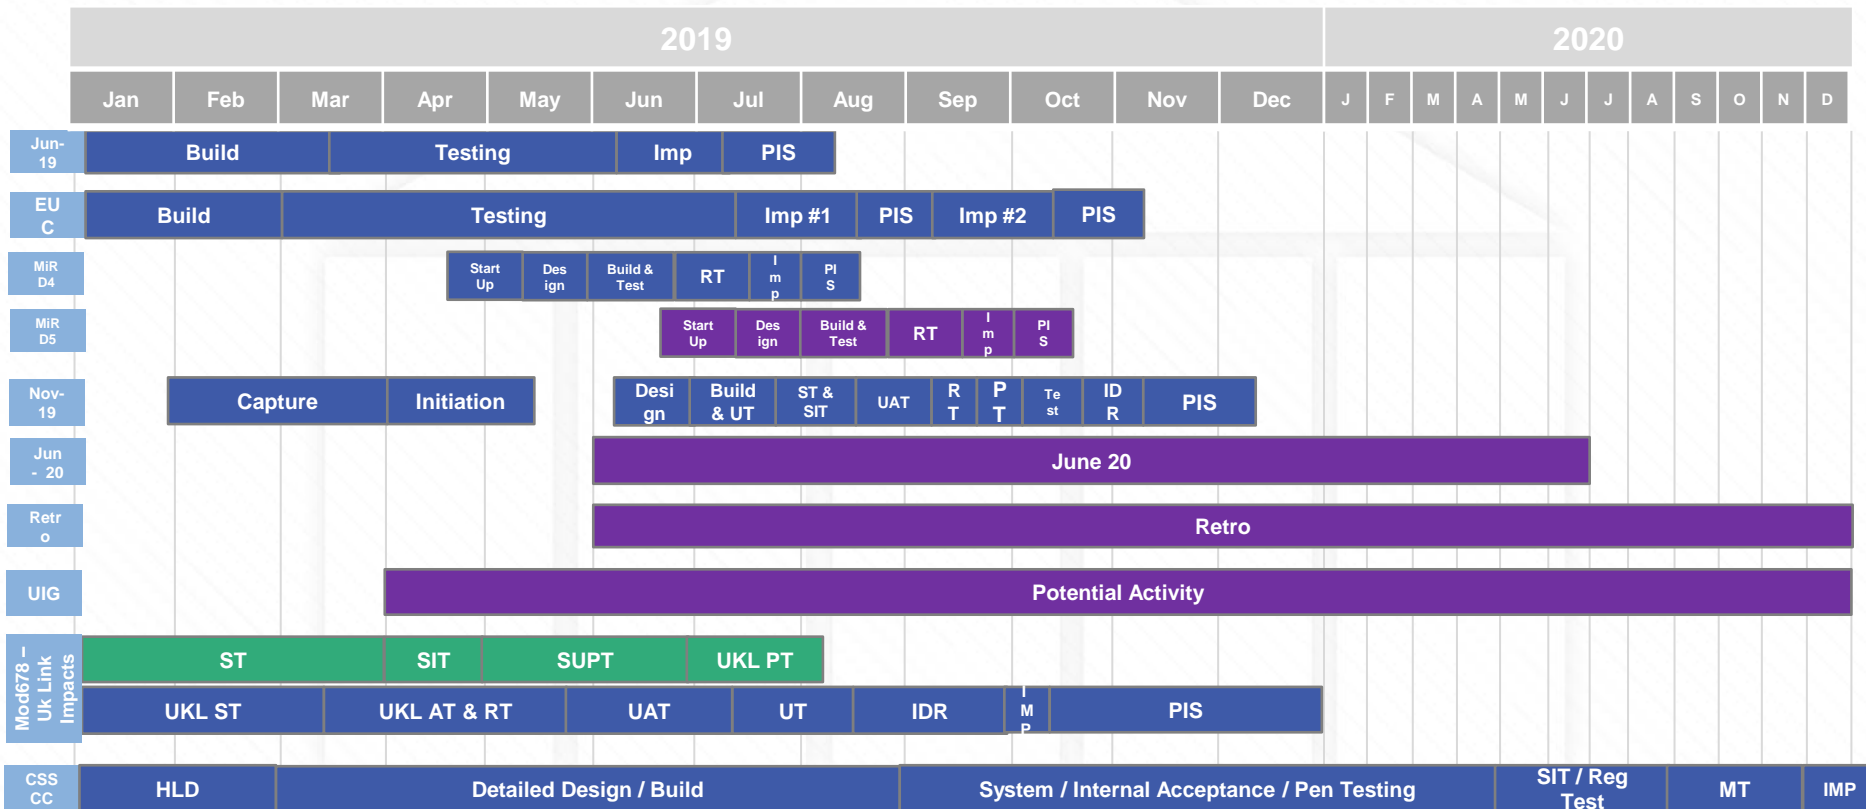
| 2019 | | | | | | | | | | | | 2020 | | | | | | | | | | | |
|---|---|---|---|---|---|---|---|---|---|---|---|---|---|---|---|---|---|---|---|---|---|---|---|
| Jan | Feb | Mar | Apr | May | Jun | Jul | Aug | Sep | Oct | Nov | Dec | J | F | M | A | M | J | J | A | S | O | N | D |

Jun-19
Build
Testing
Imp
PIS

EU C
Build
Testing
Imp #1
PIS
Imp #2
PIS

MiR D4
Start Up
Design
Build & Test
RT
Imp
PIS

MiR D5
Start Up
Design
Build & Test
RT
Imp
PIS

Nov-19
Capture
Initiation
Design
Build & UT
ST & SIT
UAT
RT
PT
Test
IDR
PIS

Jun - 20
June 20

Retro
Retro

UIG
Potential Activity

Mod678 – Uk Link Impacts
ST
SIT
SUPT
UKL PT
UKL ST
UKL AT & RT
UAT
UT
IDR
IMP
PIS

CSS CC
HLD
Detailed Design / Build
System / Internal Acceptance / Pen Testing
SIT / Reg Test
MT
IMP